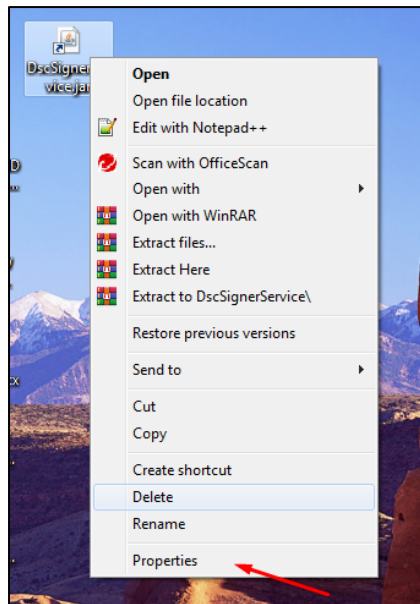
DscSigner
vice.jar

Open
Open file location
Edit with Notepad++
Scan with OfficeScan
Open with
Open with WinRAR
Extract files...
Extract Here
Extract to DscSignerService\
Restore previous versions
Send to
Cut
Copy
Create shortcut
Delete
Rename
Properties